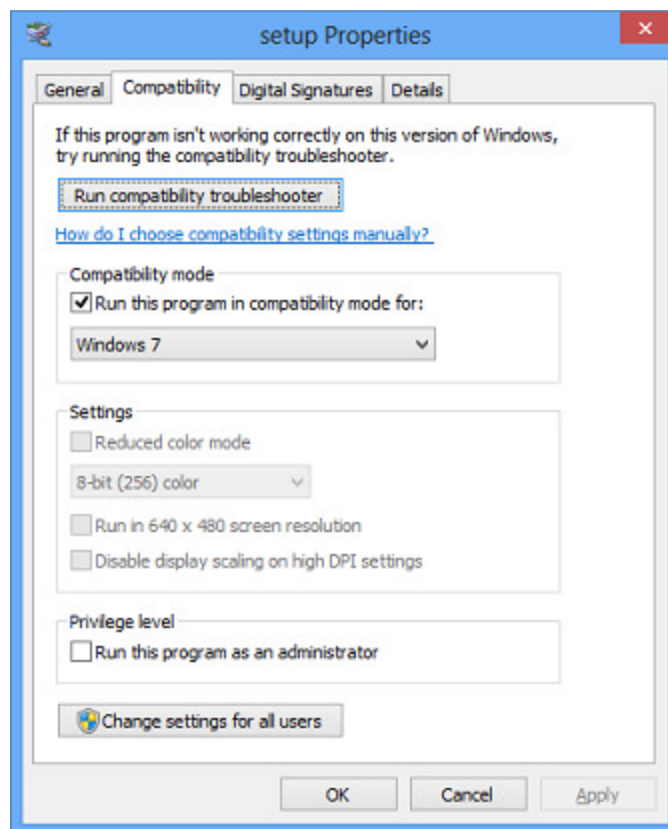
setup Properties

General | Compatibility | Digital Signatures | Details

If this program isn't working correctly on this version of Windows, try running the compatibility troubleshooter.

Run compatibility troubleshooter

How do I choose compatibility settings manually?

Compatibility mode

Run this program in compatibility mode for:

Windows 7

Settings

Reduced color mode

8-bit (256) color

Run in 640 x 480 screen resolution

Disable display scaling on high DPI settings

Privilege level

Run this program as an administrator

Change settings for all users

OK | Cancel | Apply